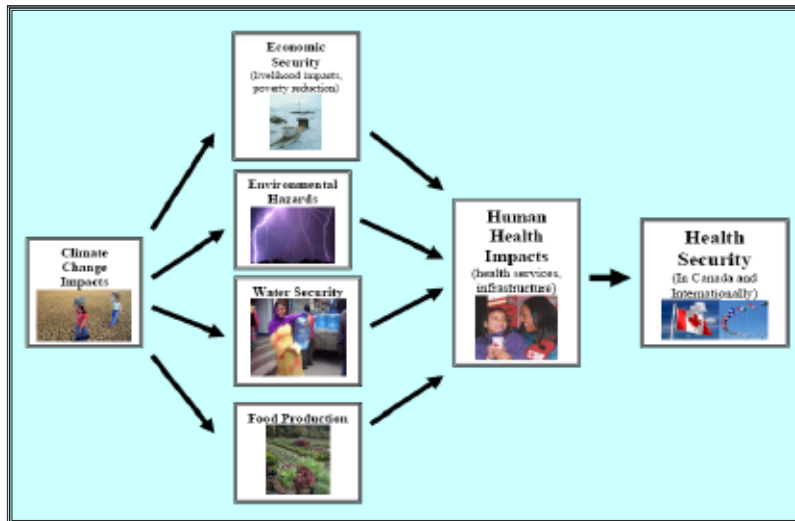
Climate Change Impacts

Economic Security
(livelihood impacts, poverty reduction)

Environmental Hazards

Water Security

Food Production

Human Health Impacts
(health services, infrastructure)

Health Security
(In Canada and Internationally)